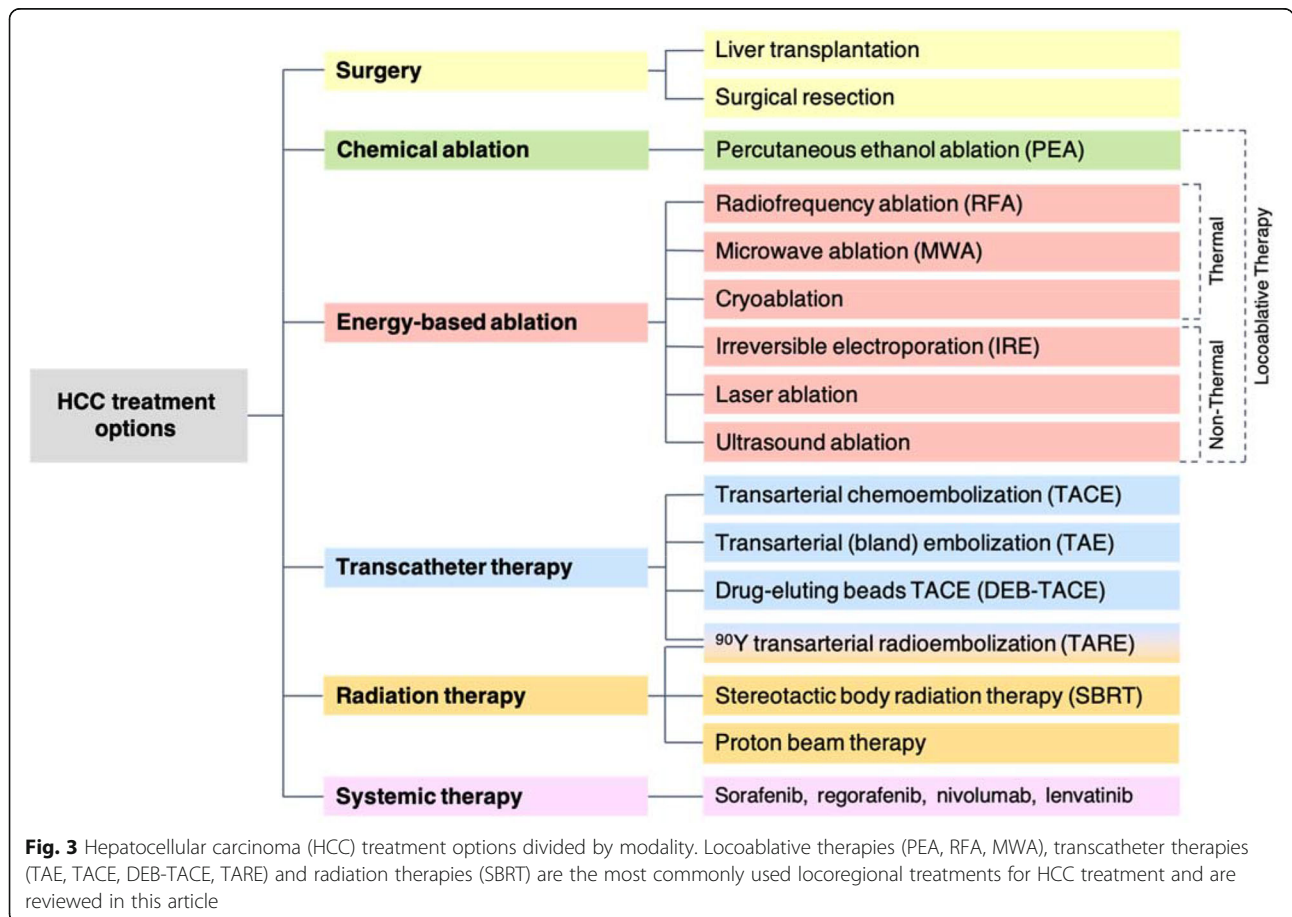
HCC treatment options

Surgery

Liver transplantation

Surgical resection

Chemical ablation

Percutaneous ethanol ablation (PEA)

Energy-based ablation

Radiofrequency ablation (RFA)

Microwave ablation (MWA)

Cryoablation

Irreversible electroporation (IRE)

Laser ablation

Ultrasound ablation

Thermal

Non-Thermal

Locoablative Therapy

Transcatheter therapy

Transarterial chemoembolization (TACE)

Transarterial (bland) embolization (TAE)

Drug-eluting beads TACE (DEB-TACE)

$^{90}$Y transarterial radioembolization (TARE)

Radiation therapy

Stereotactic body radiation therapy (SBRT)

Proton beam therapy

Systemic therapy

Sorafenib, regorafenib, nivolumab, lenvatinib

**Fig. 3** Hepatocellular carcinoma (HCC) treatment options divided by modality. Locoablative therapies (PEA, RFA, MWA), transcatheter therapies (TAE, TACE, DEB-TACE, TARE) and radiation therapies (SBRT) are the most commonly used locoregional treatments for HCC treatment and are reviewed in this article